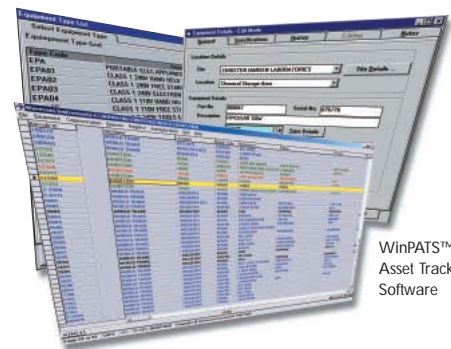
Equipment Type List
Select Equipment Type
Equipment Type Text
Type Code
EPA
EPA01 PORTABLE CLASS APPLIANCE
EPA02 CLASS 1 240V HAND HELD
EPA03 CLASS 1 240V FREE STAND
EPA04 CLASS 1 240V ELECTRIC
CLASS 1 110V HAND HELD
CLASS 1 110V FREE STAND

Equipment Details - Edit Mode
General Specifications History Calibrat Notes
Location Details
Site CHESTER HARROW LABORATORIES
Site Details...
Location Chemical Storage Area
Equipment Details
Part No 00007 Serial No 876176
Description
Save Details

WinPATS™
Asset Track
Software